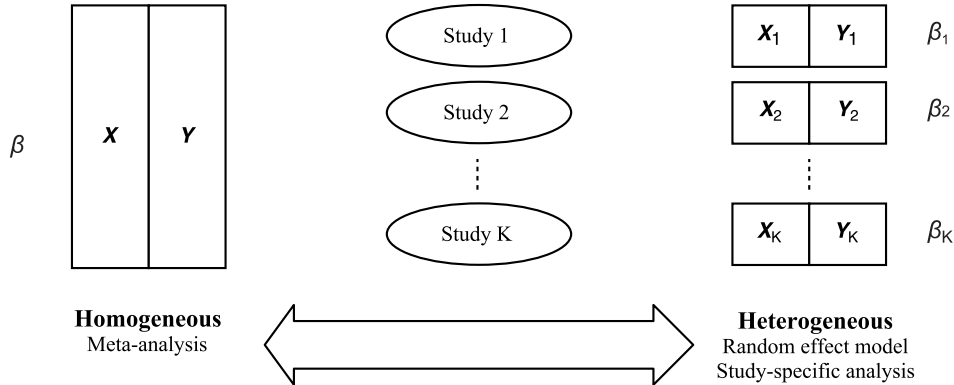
$\beta$

$X$ | $Y$

Study 1

Study 2

Study K

$X_1$ | $Y_1$ $\beta_1$

$X_2$ | $Y_2$ $\beta_2$

$X_K$ | $Y_K$ $\beta_K$

**Homogeneous**
Meta-analysis

**Heterogeneous**
Random effect model
Study-specific analysis